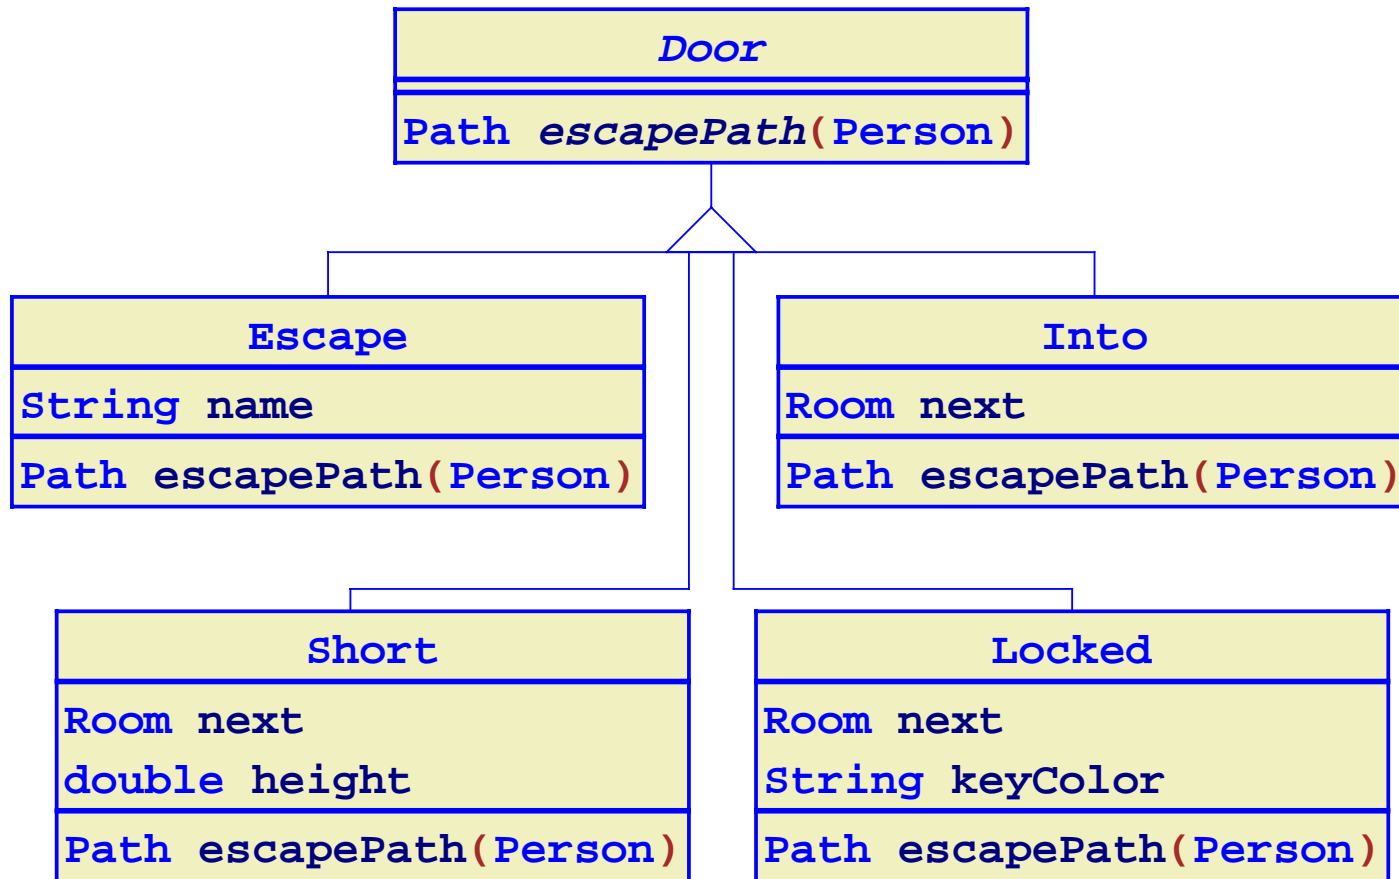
Door

Path escapePath(Person)

Escape

String name

Path escapePath(Person)

Into

Room next

Path escapePath(Person)

Short

Room next
double height

Path escapePath(Person)

Locked

Room next
String keyColor

Path escapePath(Person)